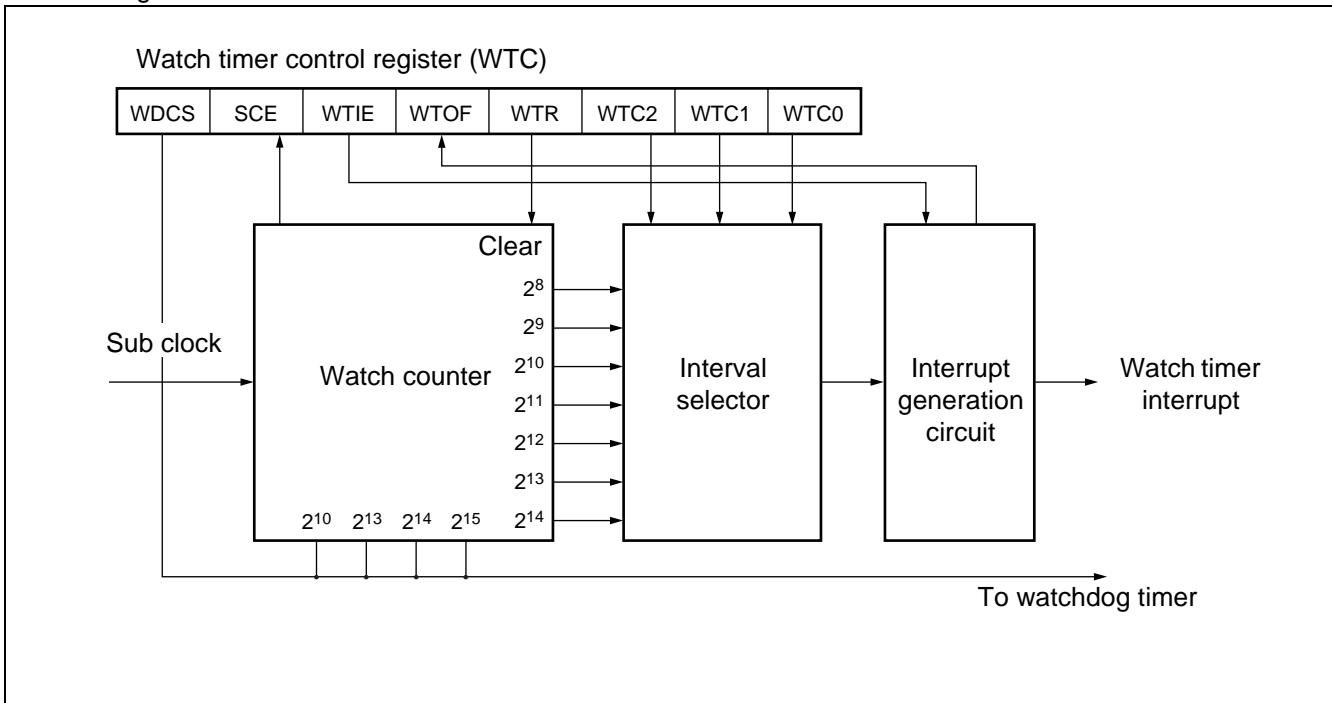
Watch timer control register (WTC)

| WDCS | SCE | WTIE | WTOF | WTR | WTC2 | WTC1 | WTC0 |
|---|---|---|---|---|---|---|---|

Clear

$2^8$

$2^9$

$2^{10}$

$2^{11}$

$2^{12}$

$2^{13}$

$2^{14}$

Sub clock

Watch counter

$2^{10}$ $2^{13}$ $2^{14}$ $2^{15}$

Interval selector

Interrupt generation circuit

Watch timer interrupt

To watchdog timer